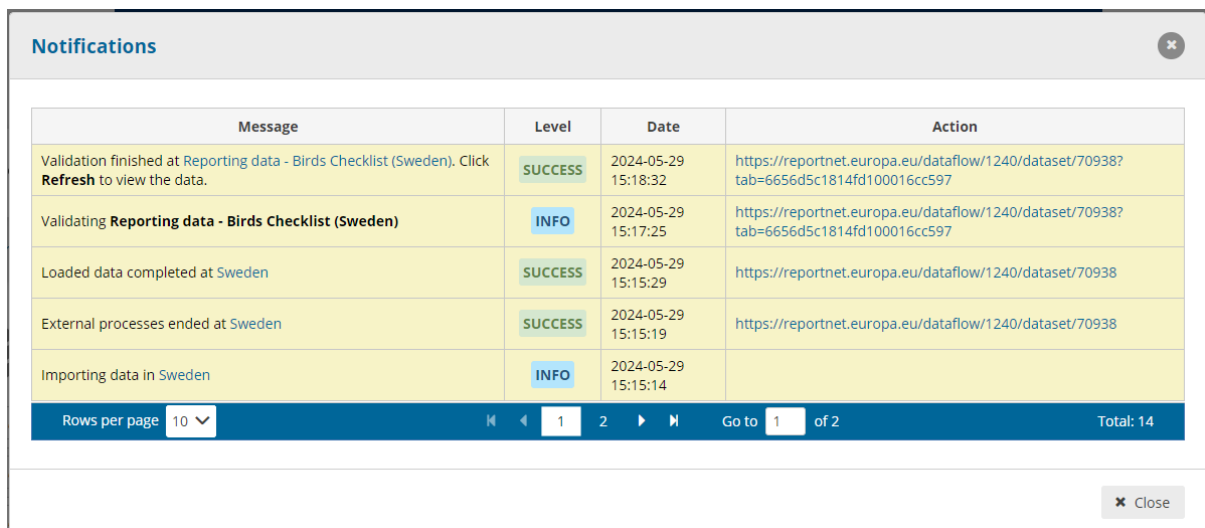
Notifications

| Message | Level | Date | Action |
|---|---|---|---|
| Validation finished at Reporting data - Birds Checklist (Sweden). Click **Refresh** to view the data. | SUCCESS | 2024-05-29 15:18:32 | https://reportnet.europa.eu/dataflow/1240/dataset/70938?tab=6656d5c1814fd100016cc597 |
| Validating **Reporting data - Birds Checklist (Sweden)** | INFO | 2024-05-29 15:17:25 | https://reportnet.europa.eu/dataflow/1240/dataset/70938?tab=6656d5c1814fd100016cc597 |
| Loaded data completed at Sweden | SUCCESS | 2024-05-29 15:15:29 | https://reportnet.europa.eu/dataflow/1240/dataset/70938 |
| External processes ended at Sweden | SUCCESS | 2024-05-29 15:15:19 | https://reportnet.europa.eu/dataflow/1240/dataset/70938 |
| Importing data in Sweden | INFO | 2024-05-29 15:15:14 | |

Rows per page 10 1 2 Go to 1 of 2 Total: 14

Close